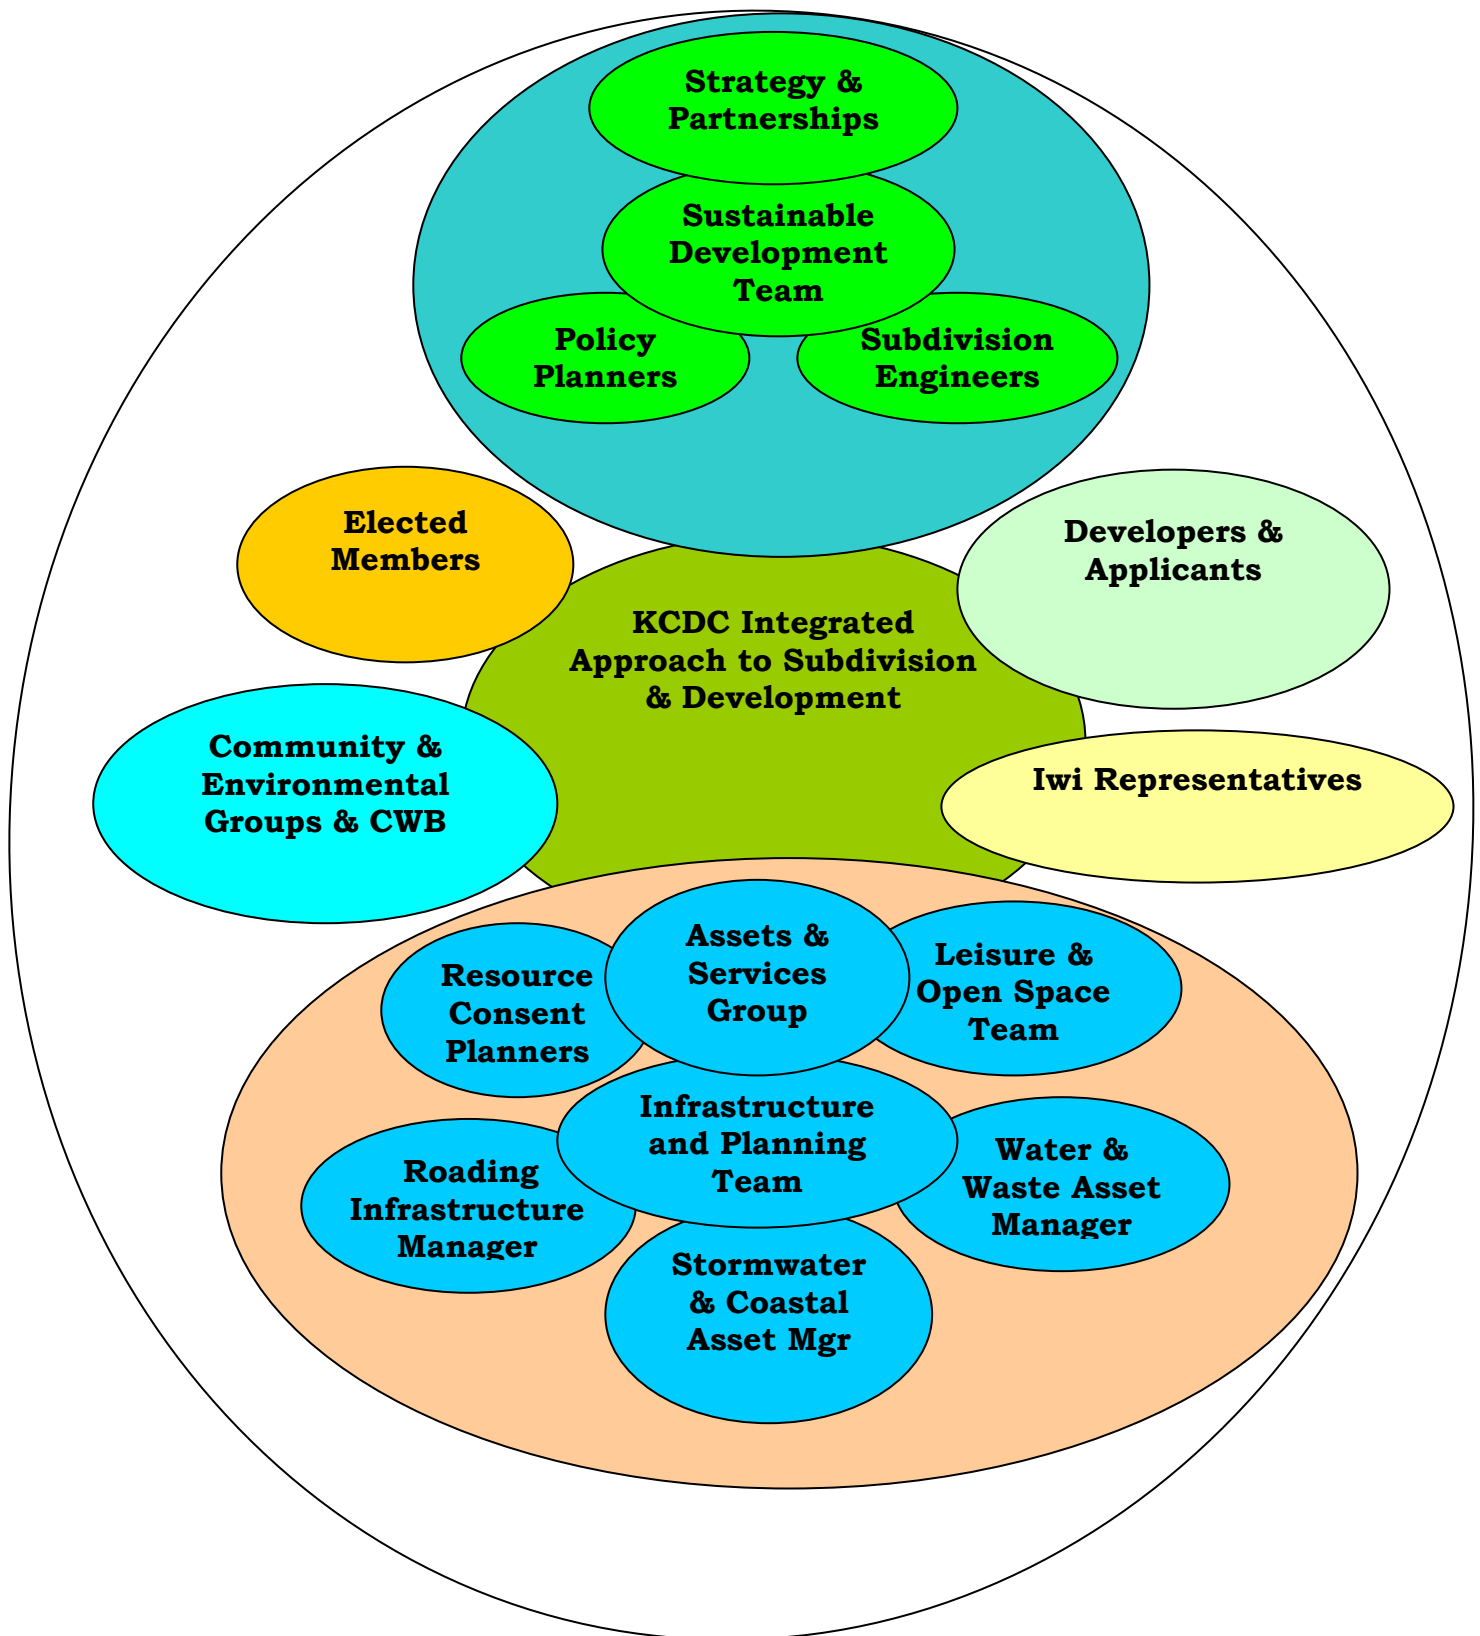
Strategy & Partnerships

Sustainable Development Team

Policy Planners

Subdivision Engineers

Elected Members

Developers & Applicants

KCDC Integrated Approach to Subdivision & Development

Community & Environmental Groups & CWB

Iwi Representatives

Assets & Services Group

Resource Consent Planners

Leisure & Open Space Team

Infrastructure and Planning Team

Roading Infrastructure Manager

Water & Waste Asset Manager

Stormwater & Coastal Asset Mgr